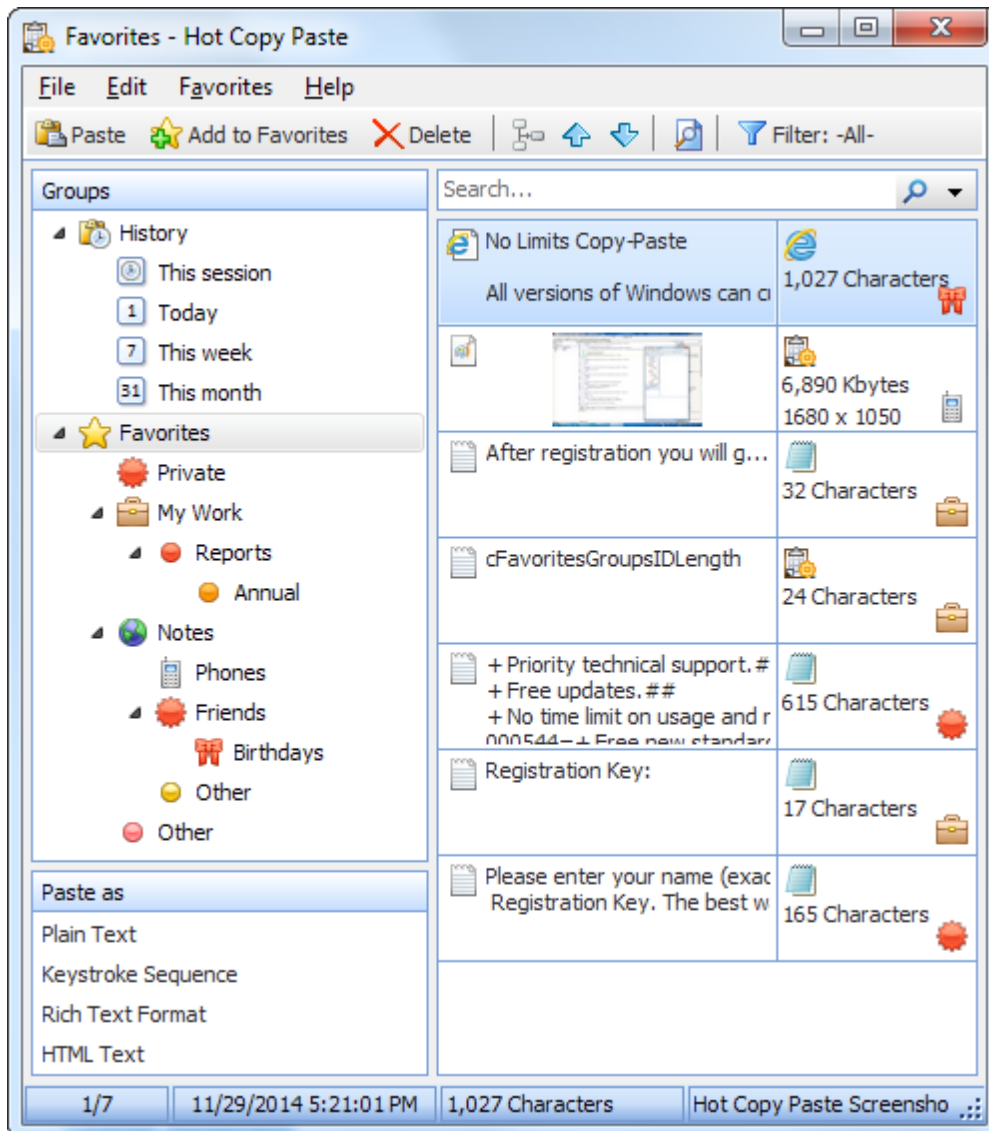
Favorites - Hot Copy Paste

File Edit Favorites Help

Paste Add to Favorites Delete Filter: -All-

Groups

History
This session
1 Today
7 This week
31 This month
Favorites
Private
My Work
Reports
Annual
Notes
Phones
Friends
Birthdays
Other
Other

Paste as

Plain Text
Keystroke Sequence
Rich Text Format
HTML Text

Search...

| | |
|---|---|
| No Limits Copy-Paste<br>All versions of Windows can c | 1,027 Characters |
| | 6,890 Kbytes<br>1680 x 1050 |
| After registration you will g... | 32 Characters |
| cFavoritesGroupsIDLength | 24 Characters |
| + Priority technical support.#<br>+ Free updates.##<br>+ No time limit on usage and r<br>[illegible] | 615 Characters |
| Registration Key: | 17 Characters |
| Please enter your name (exac<br>Registration Key. The best w | 165 Characters |

1/7 | 11/29/2014 5:21:01 PM | 1,027 Characters | Hot Copy Paste Screensho